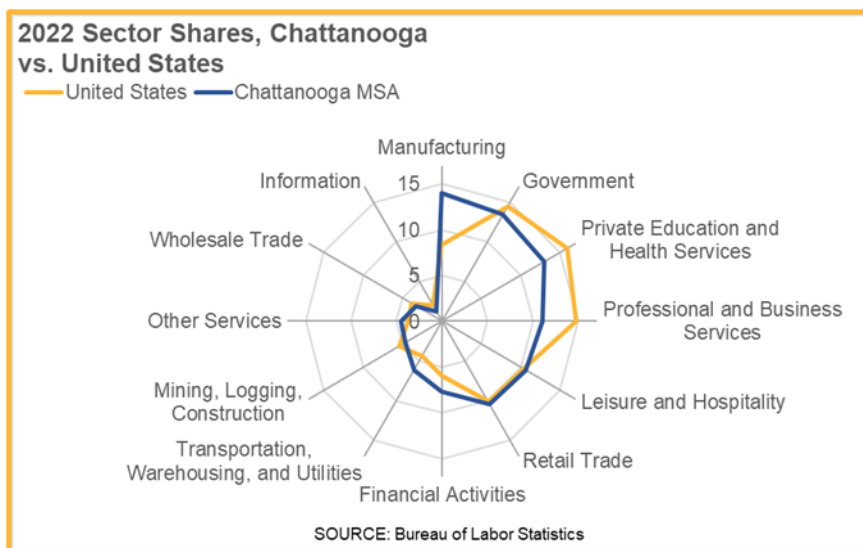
2022 Sector Shares, Chattanooga vs. United States

United States Chattanooga MSA

Manufacturing
Government
Private Education and Health Services
Professional and Business Services
Leisure and Hospitality
Retail Trade
Financial Activities
Transportation, Warehousing, and Utilities
Mining, Logging, Construction
Other Services
Wholesale Trade
Information

15
10
5
0

SOURCE: Bureau of Labor Statistics